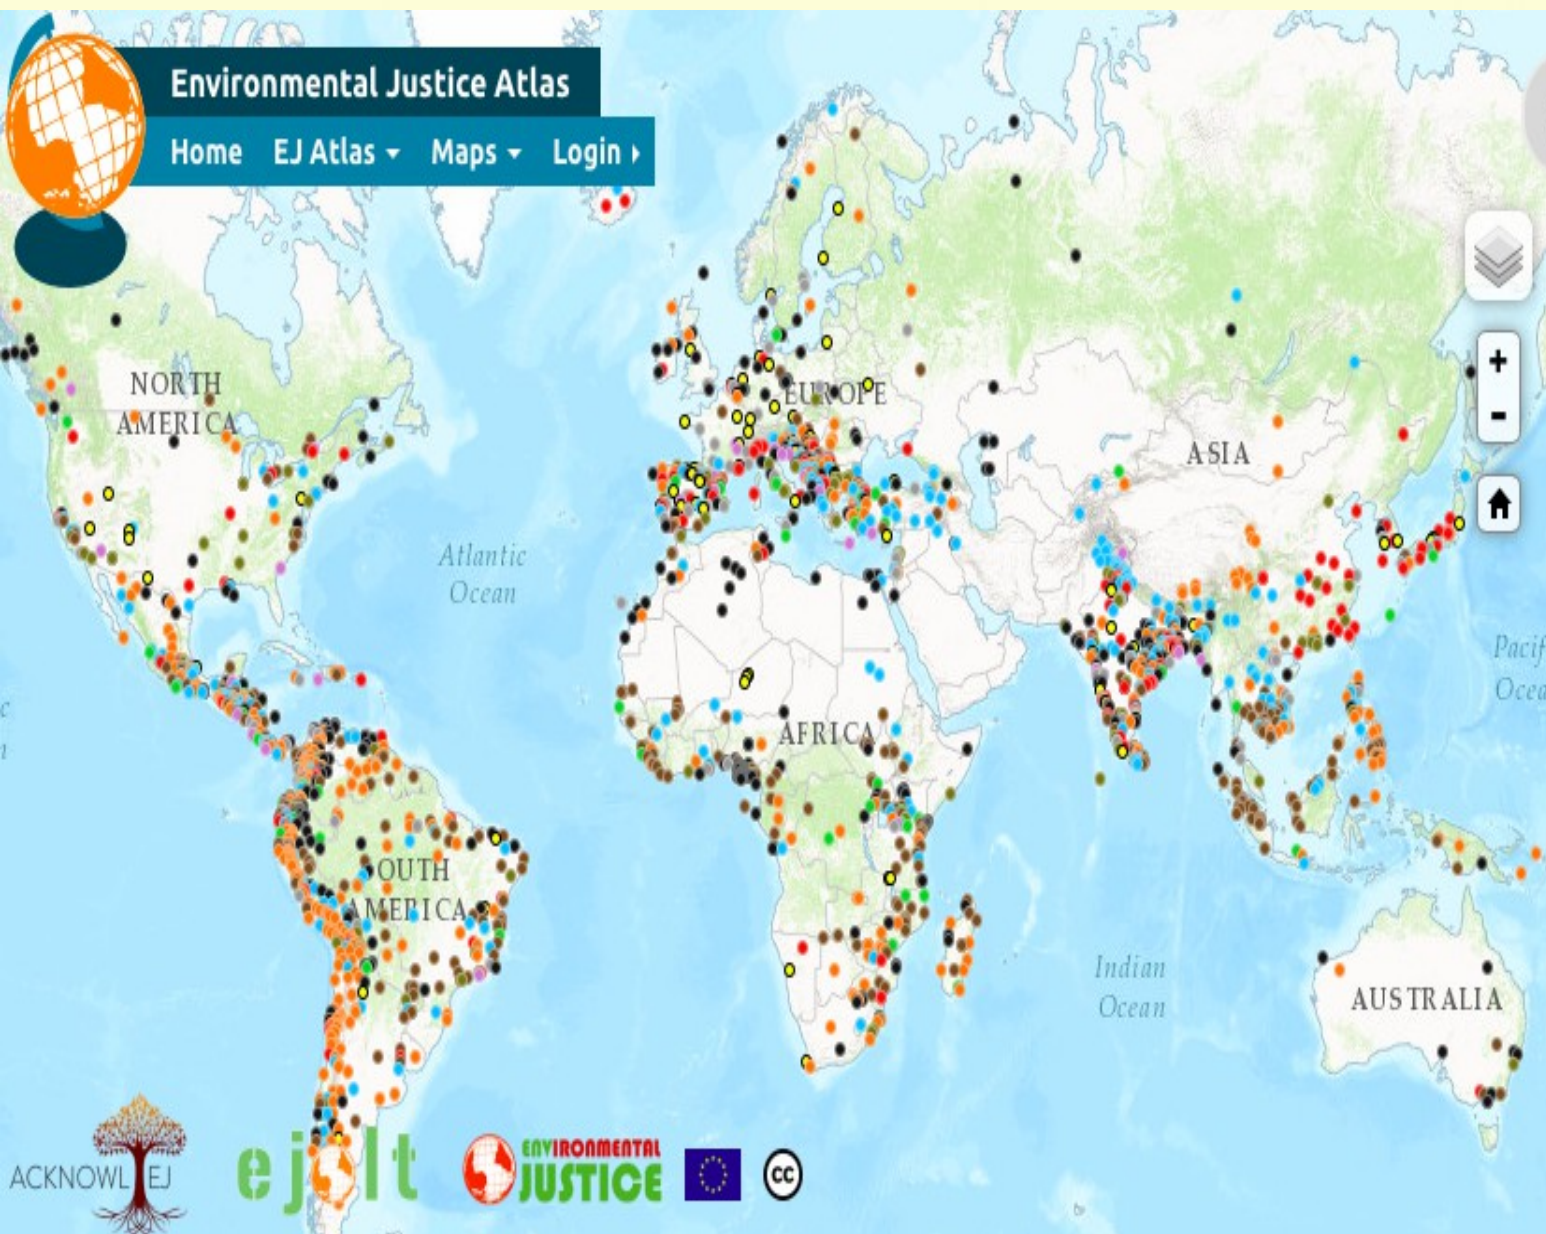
Environmental Justice Atlas

Home EJ Atlas ▾ Maps ▾ Login ▸

NORTH AMERICA

EUROPE

ASIA

Atlantic Ocean

AFRICA

SOUTH AMERICA

Pacif Ocea

Indian Ocean

AUSTRALIA

+

-

ACKNOWL EJ

ejolt

ENVIRONMENTAL JUSTICE

cc